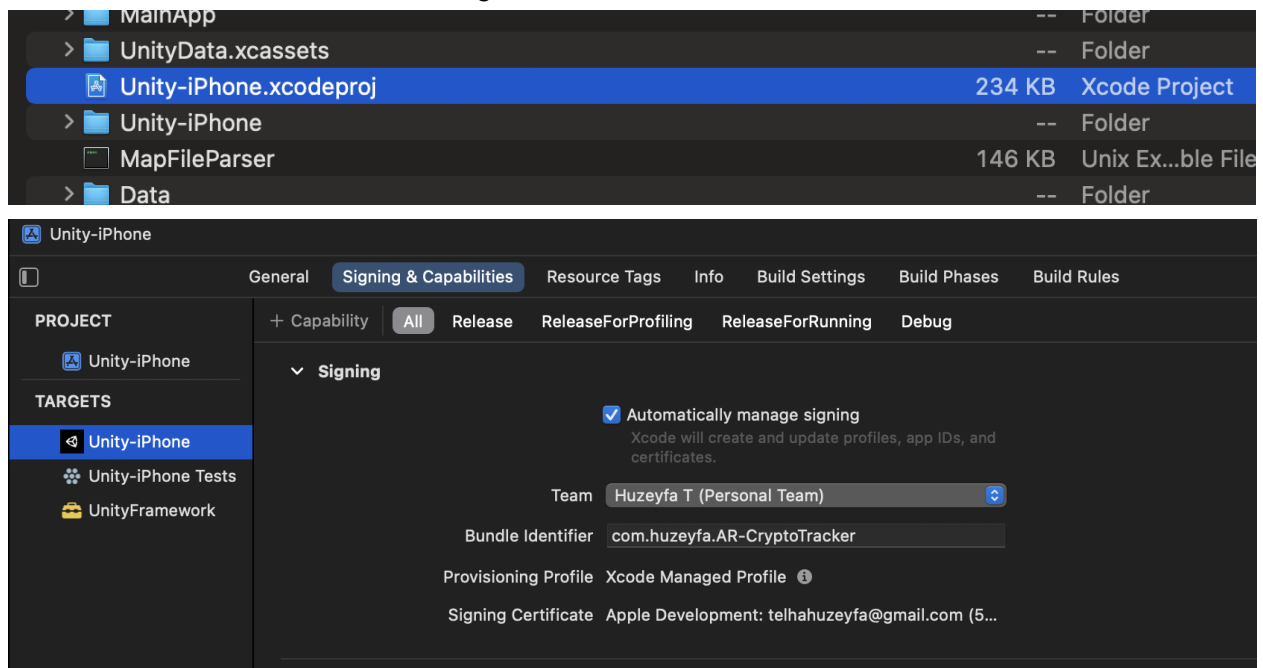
MainApp -- Folder
UnityData.xcassets -- Folder
Unity-iPhone.xcodeproj 234 KB Xcode Project
Unity-iPhone -- Folder
MapFileParser 146 KB Unix Ex...ble File
Data -- Folder

Unity-iPhone

General | Signing & Capabilities | Resource Tags | Info | Build Settings | Build Phases | Build Rules

PROJECT
Unity-iPhone
TARGETS
Unity-iPhone
Unity-iPhone Tests
UnityFramework

+ Capability | All | Release | ReleaseForProfiling | ReleaseForRunning | Debug

Signing

Automatically manage signing
Xcode will create and update profiles, app IDs, and certificates.

Team Huzeyfa T (Personal Team)
Bundle Identifier com.huzeyfa.AR-CryptoTracker
Provisioning Profile Xcode Managed Profile
Signing Certificate Apple Development: telhahuzeyfa@gmail.com (5...